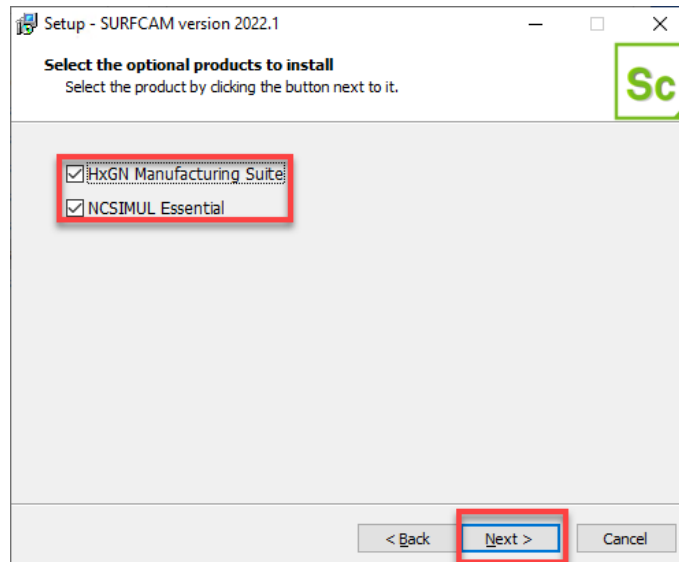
Setup - SURFCAM version 2022.1

Select the optional products to install
Select the product by clicking the button next to it.

Sc

☑ HxGN Manufacturing Suite
☑ NCSIMUL Essential

< Back | Next > | Cancel